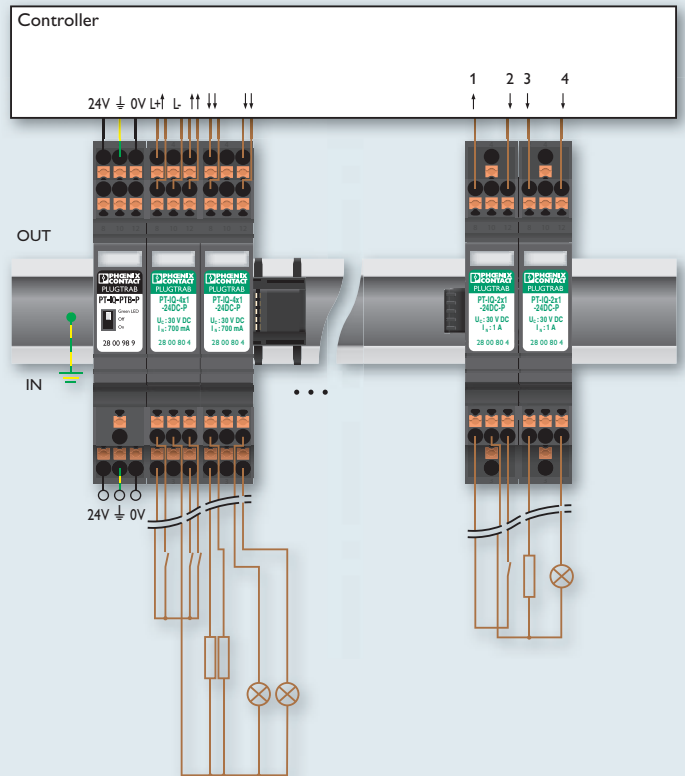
Controller

24V ⏚ 0V L+↑ L- ↑↑ ↓↓ ↓↓

1 2 3 4

OUT

PHOENIX CONTACT
PLUGTRAB
PT-IQ-PTB-P
Green LED
Off
On
28 00 98 9

PHOENIX CONTACT
PLUGTRAB
PT-IQ-4x1 -24DC-P
$U_C$: 30 V DC
$I_N$: 700 mA
28 00 80 4

PHOENIX CONTACT
PLUGTRAB
PT-IQ-4x1 -24DC-P
$U_C$: 30 V DC
$I_N$: 700 mA
28 00 80 4

PHOENIX CONTACT
PLUGTRAB
PT-IQ-2x1 -24DC-P
$U_C$: 30 V DC
$I_N$: 1 A
28 00 80 4

PHOENIX CONTACT
PLUGTRAB
PT-IQ-2x1 -24DC-P
$U_C$: 30 V DC
$I_N$: 1 A
28 00 80 4

IN

• • •

24V ⏚ 0V